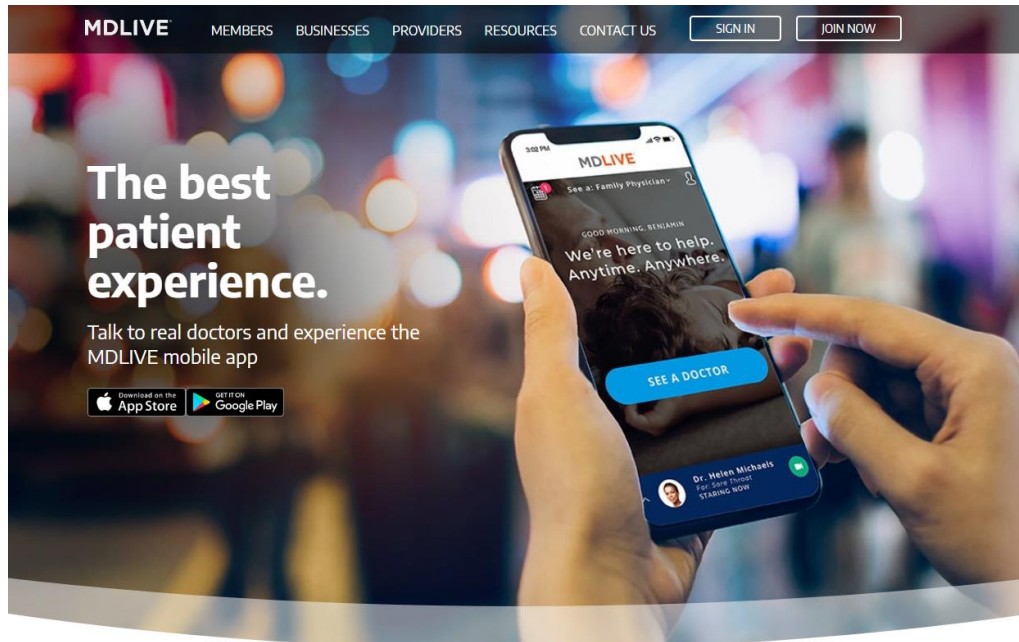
MDLIVE MEMBERS BUSINESSES PROVIDERS RESOURCES CONTACT US SIGN IN JOIN NOW

The best patient experience.

Talk to real doctors and experience the MDLIVE mobile app

Download on the App Store GET IT ON Google Play

3:02 PM

MDLIVE

See a: Family Physician

GOOD MORNING, BENJAMIN

We're here to help. Anytime. Anywhere.

SEE A DOCTOR

Dr. Helen Michaels
For Sore Throat
STARING NOW